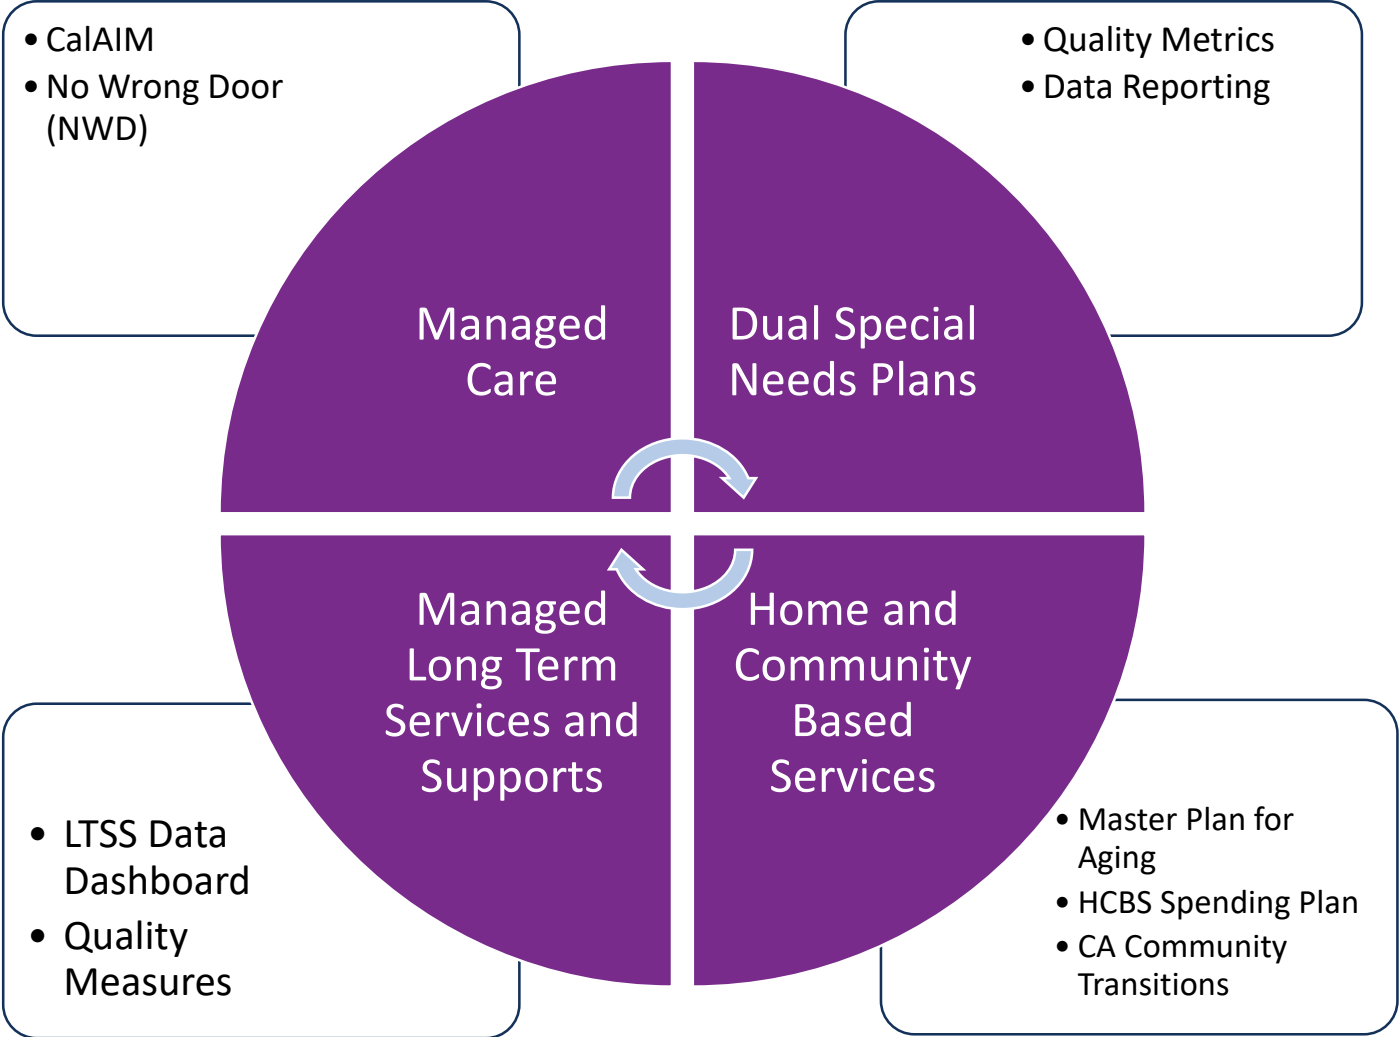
• CalAIM
• No Wrong Door (NWD)

• Quality Metrics
• Data Reporting

Managed Care

Dual Special Needs Plans

Managed Long Term Services and Supports

Home and Community Based Services

• LTSS Data Dashboard
• Quality Measures

• Master Plan for Aging
• HCBS Spending Plan
• CA Community Transitions